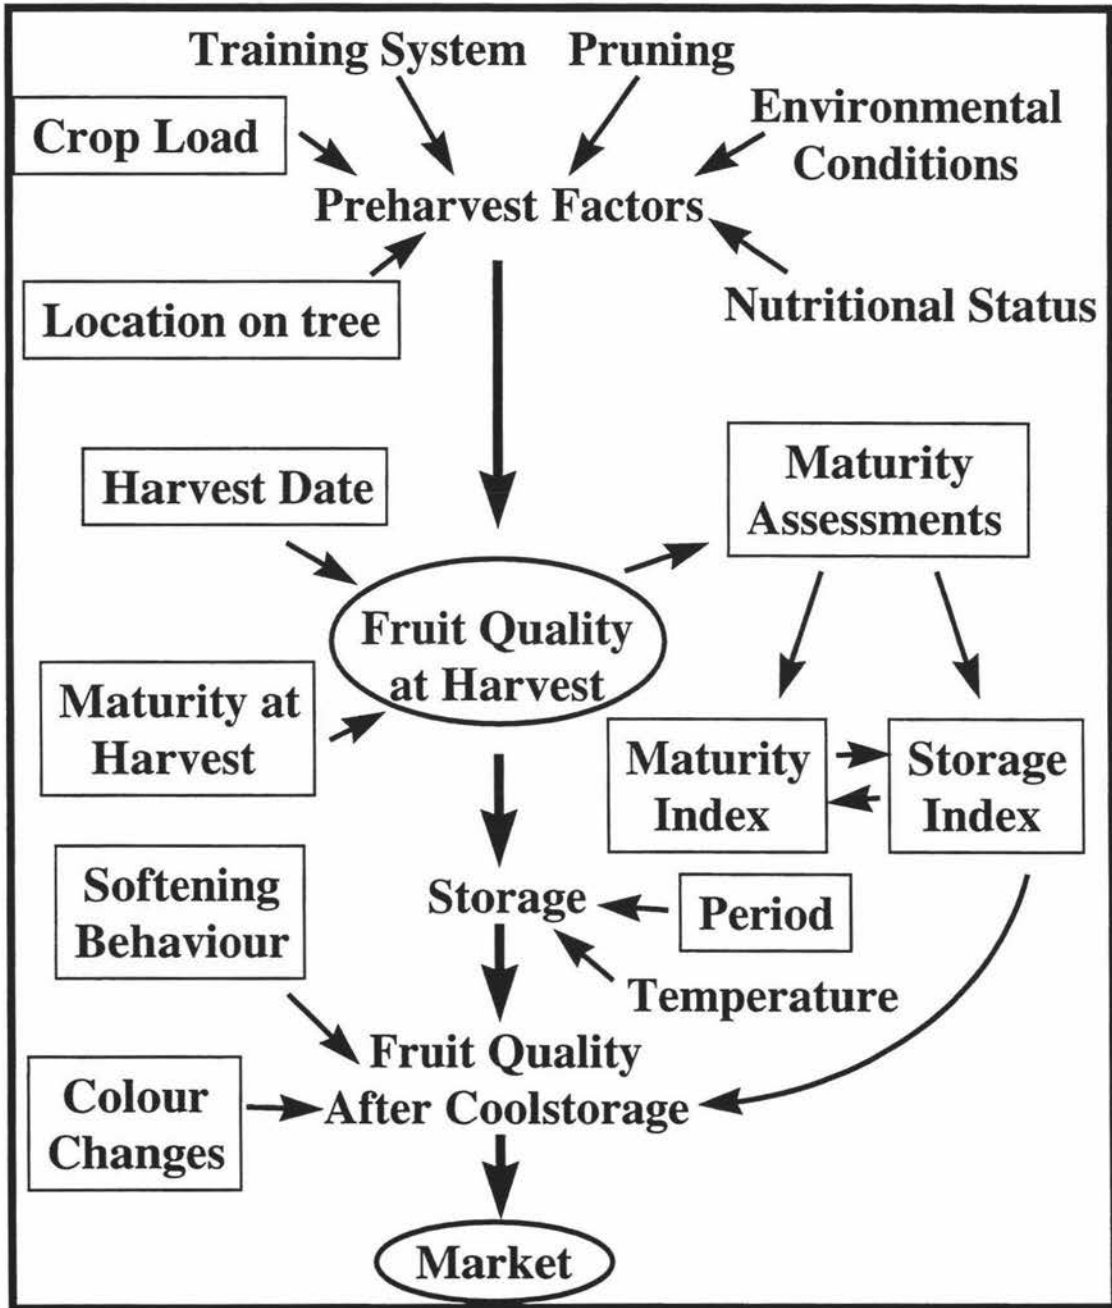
Training System
Pruning
Crop Load
Environmental Conditions
Preharvest Factors
Location on tree
Nutritional Status

Harvest Date
Maturity Assessments
Fruit Quality at Harvest
Maturity at Harvest
Maturity Index
Storage Index

Softening Behaviour
Storage
Period
Temperature
Fruit Quality After Coolstorage
Colour Changes
Market